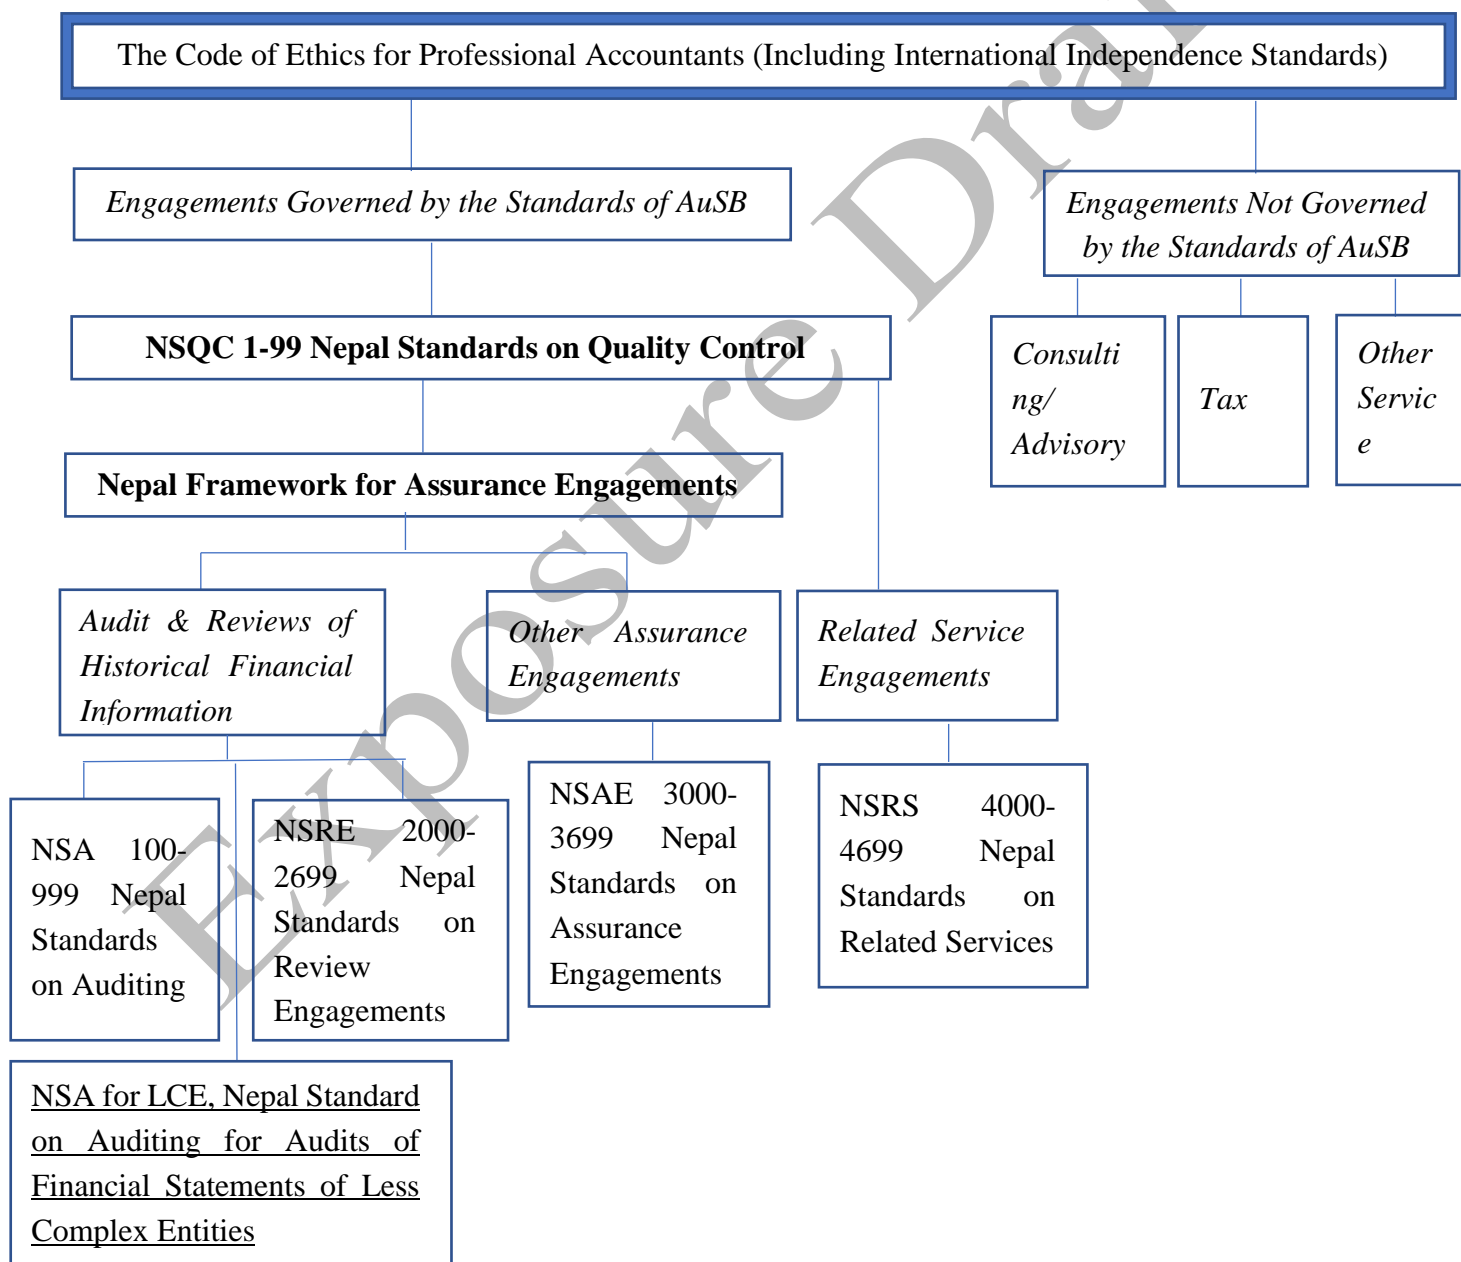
The Code of Ethics for Professional Accountants (Including International Independence Standards)

Engagements Governed by the Standards of AuSB

Engagements Not Governed by the Standards of AuSB

Consulting/ Advisory

Tax

Other Service

NSQC 1-99 Nepal Standards on Quality Control

Nepal Framework for Assurance Engagements

Audit & Reviews of Historical Financial Information

Other Assurance Engagements

Related Service Engagements

NSA 100-999 Nepal Standards on Auditing

NSRE 2000-2699 Nepal Standards on Review Engagements

NSAE 3000-3699 Nepal Standards on Assurance Engagements

NSRS 4000-4699 Nepal Standards on Related Services

NSA for LCE, Nepal Standard on Auditing for Audits of Financial Statements of Less Complex Entities

Exposure Draft